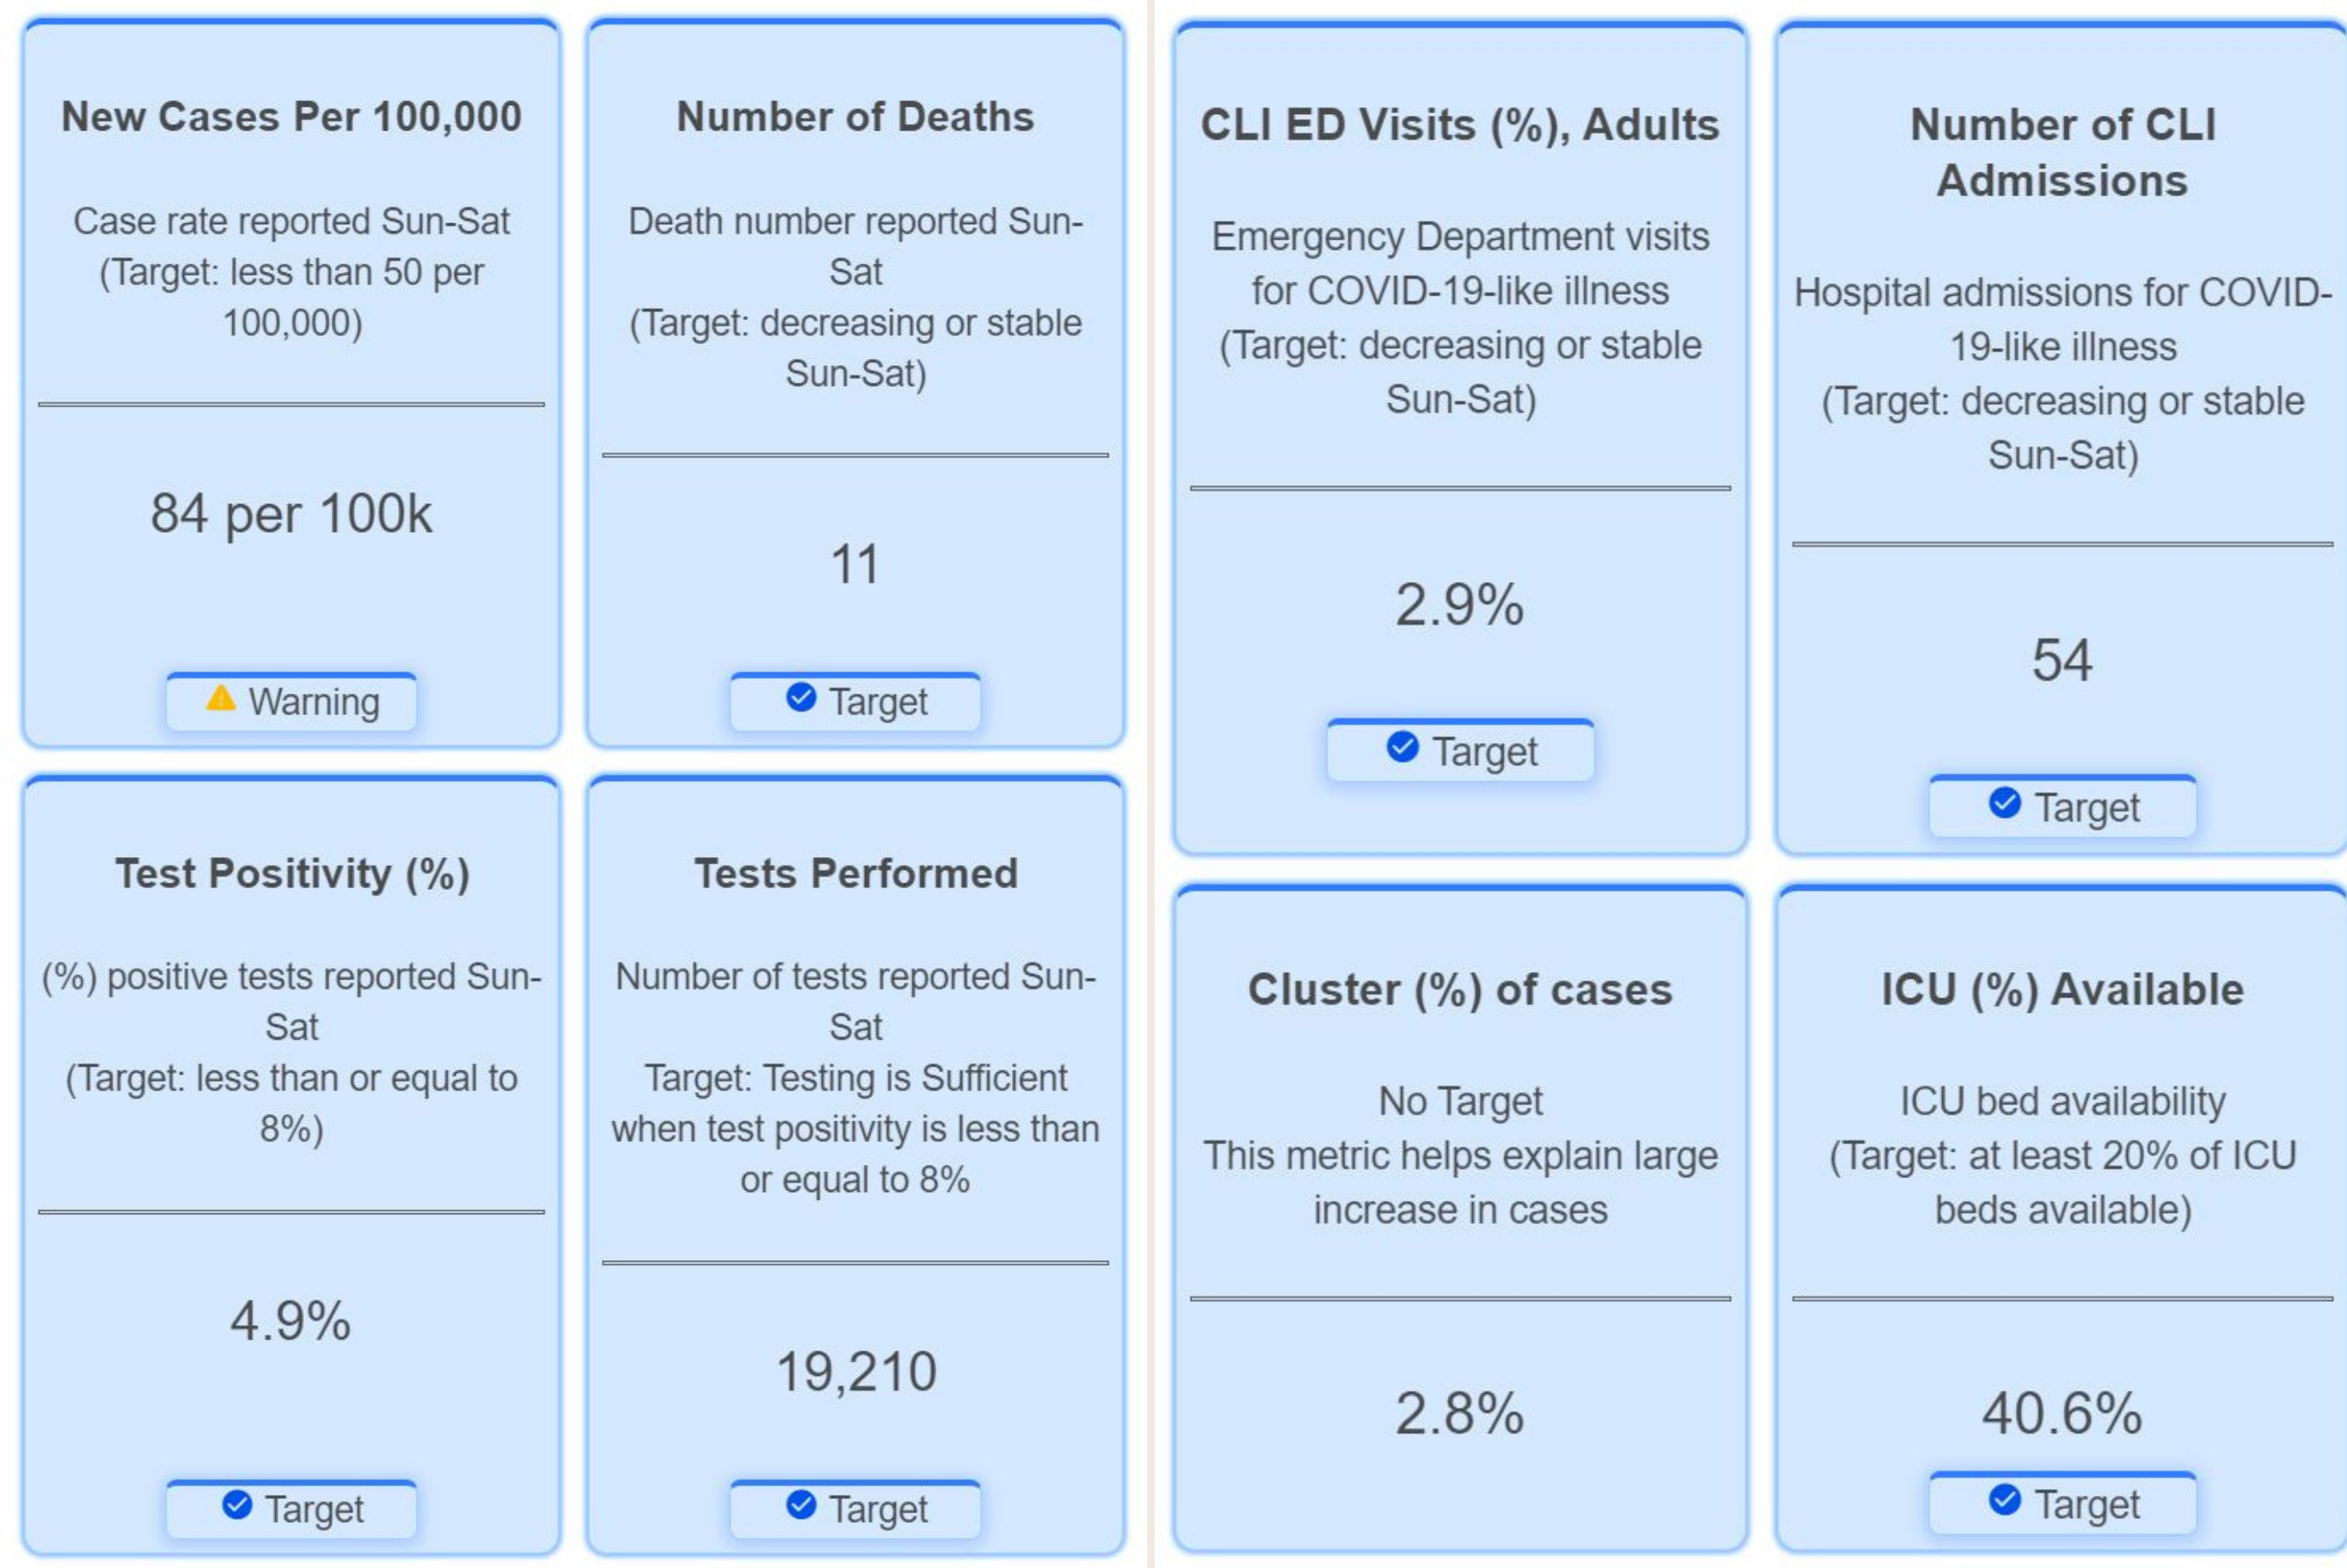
New Cases Per 100,000

Case rate reported Sun-Sat (Target: less than 50 per 100,000)

84 per 100k

Warning

Number of Deaths

Death number reported Sun-Sat (Target: decreasing or stable Sun-Sat)

11

Target

Test Positivity (%)

(%) positive tests reported Sun-Sat (Target: less than or equal to 8%)

4.9%

Target

Tests Performed

Number of tests reported Sun-Sat Target: Testing is Sufficient when test positivity is less than or equal to 8%

19,210

Target

CLI ED Visits (%), Adults

Emergency Department visits for COVID-19-like illness (Target: decreasing or stable Sun-Sat)

2.9%

Target

Number of CLI Admissions

Hospital admissions for COVID-19-like illness (Target: decreasing or stable Sun-Sat)

54

Target

Cluster (%) of cases

No Target This metric helps explain large increase in cases

2.8%

ICU (%) Available

ICU bed availability (Target: at least 20% of ICU beds available)

40.6%

Target